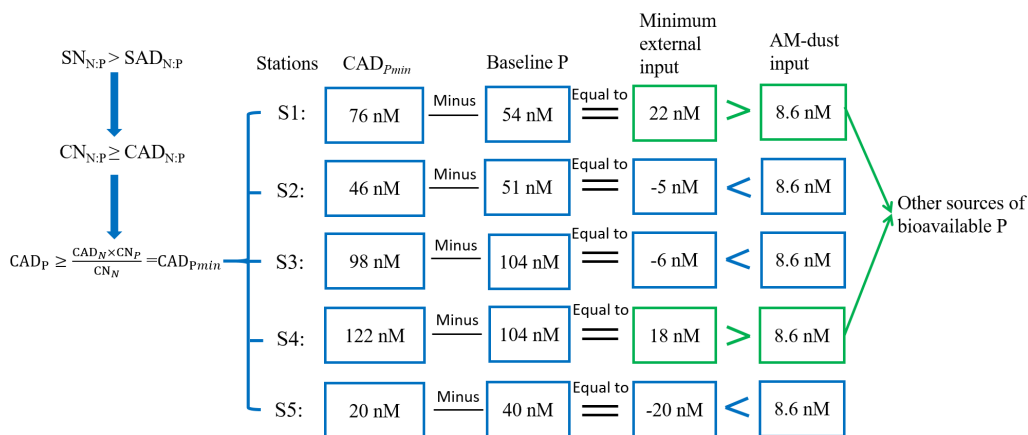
$SN_{N:P} > SAD_{N:P}$

$CN_{N:P} \geq CAD_{N:P}$

$CAD_P \geq \frac{CAD_N \times CN_P}{CN_N} = CAD_{Pmin}$

| Stations | $CAD_{Pmin}$ | | Baseline P | | Minimum external input | | AM-dust input |
|---|---|---|---|---|---|---|---|
| S1: | 76 nM | Minus | 54 nM | Equal to | 22 nM | > | 8.6 nM |
| S2: | 46 nM | Minus | 51 nM | Equal to | -5 nM | < | 8.6 nM |
| S3: | 98 nM | Minus | 104 nM | Equal to | -6 nM | < | 8.6 nM |
| S4: | 122 nM | Minus | 104 nM | Equal to | 18 nM | > | 8.6 nM |
| S5: | 20 nM | Minus | 40 nM | Equal to | -20 nM | < | 8.6 nM |

Other sources of bioavailable P